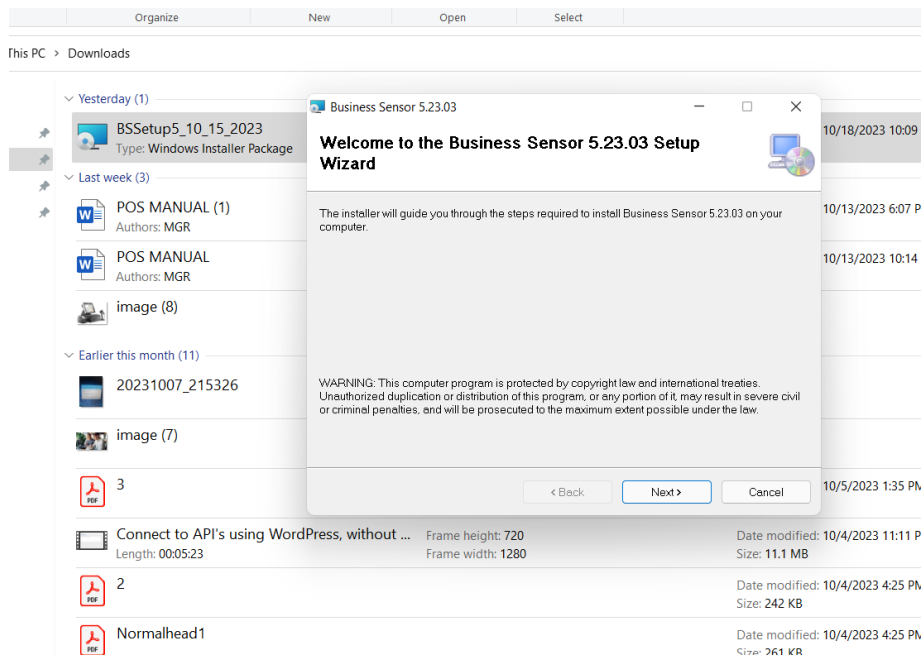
Organize New Open Select

This PC > Downloads

Yesterday (1)

BSSetup5_10_15_2023
Type: Windows Installer Package

10/18/2023 10:09

Last week (3)

POS MANUAL (1)
Authors: MGR

10/13/2023 6:07 P

POS MANUAL
Authors: MGR

10/13/2023 10:14

image (8)

Earlier this month (11)

20231007_215326

image (7)

3

10/5/2023 1:35 PM

Connect to API's using WordPress, without ...
Length: 00:05:23

Frame height: 720
Frame width: 1280

Date modified: 10/4/2023 11:11 P
Size: 11.1 MB

2

Date modified: 10/4/2023 4:25 PM
Size: 242 KB

Normalhead1

Date modified: 10/4/2023 4:25 PM
Size: 261 KB

Business Sensor 5.23.03

Welcome to the Business Sensor 5.23.03 Setup Wizard

The installer will guide you through the steps required to install Business Sensor 5.23.03 on your computer.

WARNING: This computer program is protected by copyright law and international treaties. Unauthorized duplication or distribution of this program, or any portion of it, may result in severe civil or criminal penalties, and will be prosecuted to the maximum extent possible under the law.

< Back Next > Cancel